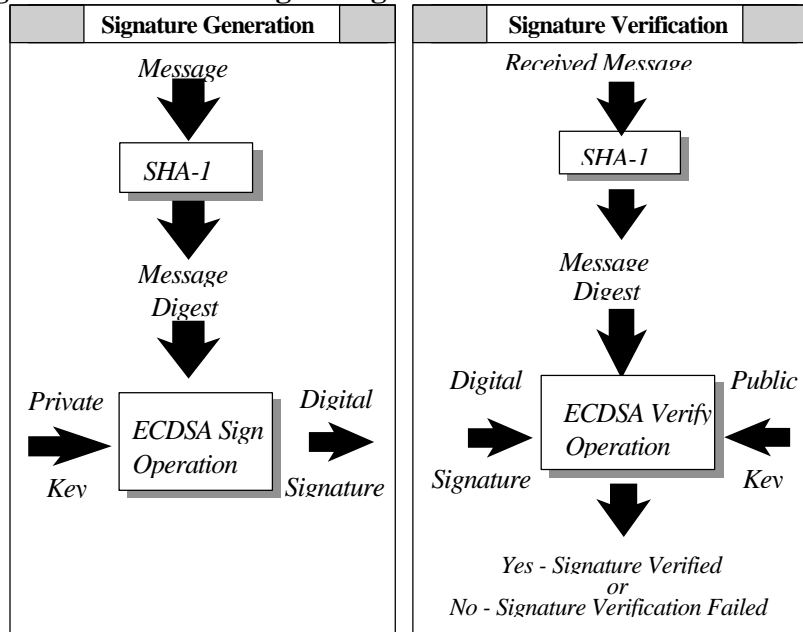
Signature Generation

Message

SHA-1

Message Digest

Private Key

ECDSA Sign Operation

Digital Signature

Signature Verification

Received Message

SHA-1

Message Digest

Digital Signature

ECDSA Verify Operation

Public Key

Yes - Signature Verified
or
No - Signature Verification Failed